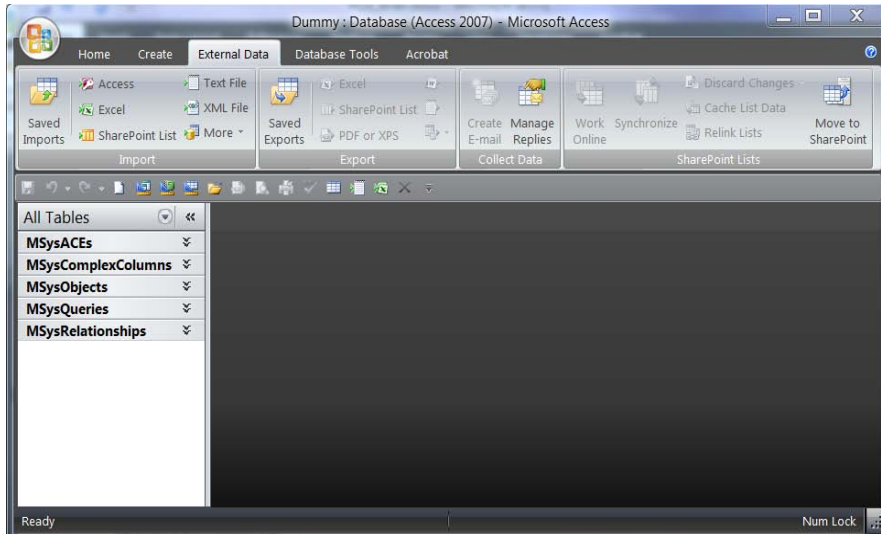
Dummy : Database (Access 2007) - Microsoft Access

Home Create External Data Database Tools Acrobat

Saved Imports
Access
Excel
SharePoint List
Text File
XML File
More
Import

Saved Exports
Excel
SharePoint List
PDF or XPS
Export

Create E-mail
Manage Replies
Collect Data

Work Online
Synchronize
Discard Changes
Cache List Data
Relink Lists
Move to SharePoint
SharePoint Lists

All Tables
MSysACEs
MSysComplexColumns
MSysObjects
MSysQueries
MSysRelationships

Ready
Num Lock